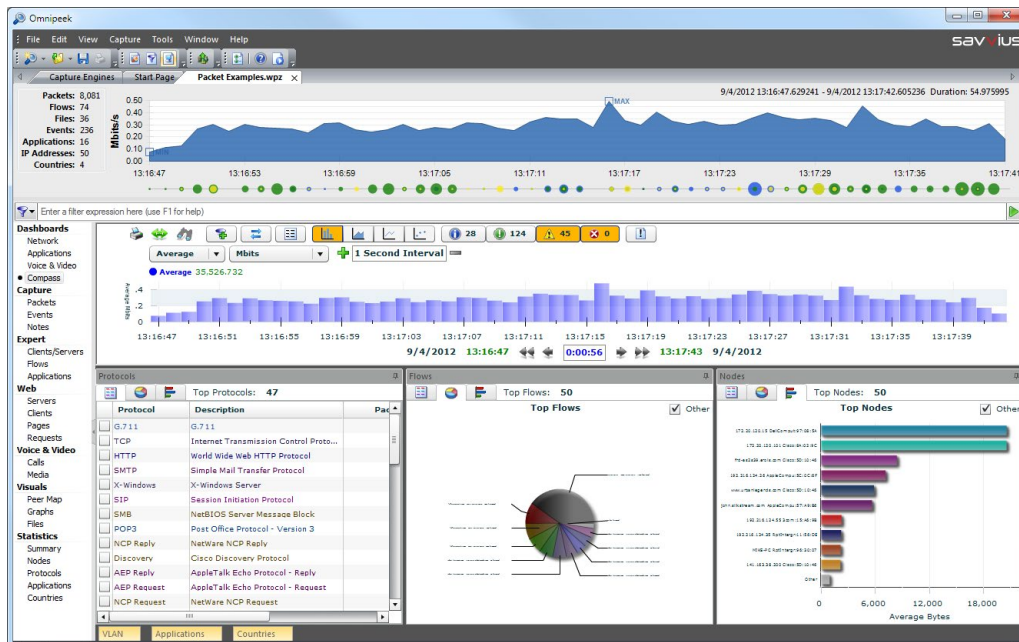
Omnipeek

File Edit View Capture Tools Window Help

savvius

Capture Engines | Start Page | Packet Examples.wpz

Packets: 8,081
Flows: 74
Files: 36
Events: 236
Applications: 16
IP Addresses: 50
Countries: 4

9/4/2012 13:16:47.629241 - 9/4/2012 13:17:42.605236 Duration: 54.975995

Mbits/s
0.50
0.40
0.30
0.20
0.10
0.00

MAX

13:16:47 13:16:53 13:16:59 13:17:05 13:17:11 13:17:17 13:17:23 13:17:29 13:17:35 13:17:41

Enter a filter expression here (use F1 for help)

Dashboards
Network
Applications
Voice & Video
Compass
Capture
Packets
Events
Notes
Expert
Clients/Servers
Flows
Applications
Web
Servers
Clients
Pages
Requests
Voice & Video
Calls
Media
Visuals
Peer Map
Graphs
Files
Statistics
Summary
Nodes
Protocols
Applications
Countries

28 124 45 0

Average Mbits 1 Second Interval

Average 35.526.732

4
2
0

13:16:47 13:16:51 13:16:55 13:16:59 13:17:03 13:17:07 13:17:11 13:17:15 13:17:19 13:17:23 13:17:27 13:17:31 13:17:35 13:17:39

9/4/2012 13:16:47 0:00:56 13:17:43 9/4/2012

Protocols
Top Protocols: 47

| Protocol | Description | Pac |
|---|---|---|
| G.711 | G.711 | |
| TCP | Internet Transmission Control Proto... | |
| HTTP | World Wide Web HTTP Protocol | |
| SMTP | Simple Mail Transfer Protocol | |
| X-Windows | X-Windows Server | |
| SIP | Session Initiation Protocol | |
| SMB | NetBIOS Server Message Block | |
| POP3 | Post Office Protocol - Version 3 | |
| NCP Reply | NetWare NCP Reply | |
| Discovery | Cisco Discovery Protocol | |
| AEP Reply | AppleTalk Echo Protocol - Reply | |
| AEP Request | AppleTalk Echo Protocol - Request | |
| NCP Request | NetWare NCP Request | |

Flows
Top Flows: 50
Top Flows
Other

Nodes
Top Nodes: 50
Top Nodes
Other

0 6,000 12,000 18,000
Average Bytes

VLAN Applications Countries